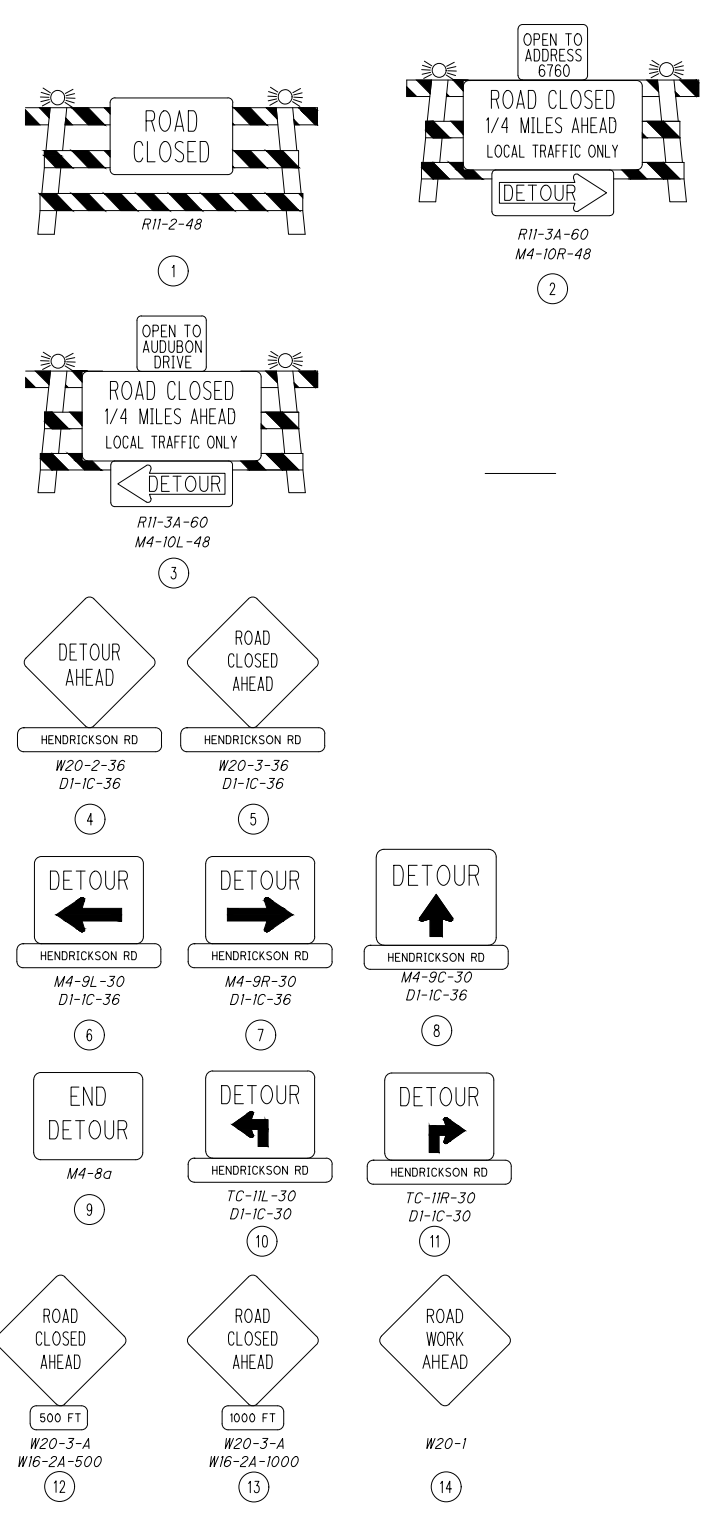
ROAD CLOSED

R11-2-48

1

OPEN TO ADDRESS 6760

ROAD CLOSED
1/4 MILES AHEAD
LOCAL TRAFFIC ONLY

DETOUR

R11-3A-60
M4-10R-48

2

OPEN TO AUDUBON DRIVE

ROAD CLOSED
1/4 MILES AHEAD
LOCAL TRAFFIC ONLY

DETOUR

R11-3A-60
M4-10L-48

3

DETOUR AHEAD

HENDRICKSON RD

W20-2-36
D1-1C-36

4

ROAD CLOSED AHEAD

HENDRICKSON RD

W20-3-36
D1-1C-36

5

DETOUR

HENDRICKSON RD

M4-9L-30
D1-1C-36

6

DETOUR

HENDRICKSON RD

M4-9R-30
D1-1C-36

7

DETOUR

HENDRICKSON RD

M4-9C-30
D1-1C-36

8

END DETOUR

M4-8a

9

DETOUR

HENDRICKSON RD

TC-11L-30
D1-1C-30

10

DETOUR

HENDRICKSON RD

TC-11R-30
D1-1C-30

11

ROAD CLOSED AHEAD

500 FT

W20-3-A
W16-2A-500

12

ROAD CLOSED AHEAD

1000 FT

W20-3-A
W16-2A-1000

13

ROAD WORK AHEAD

W20-1

14